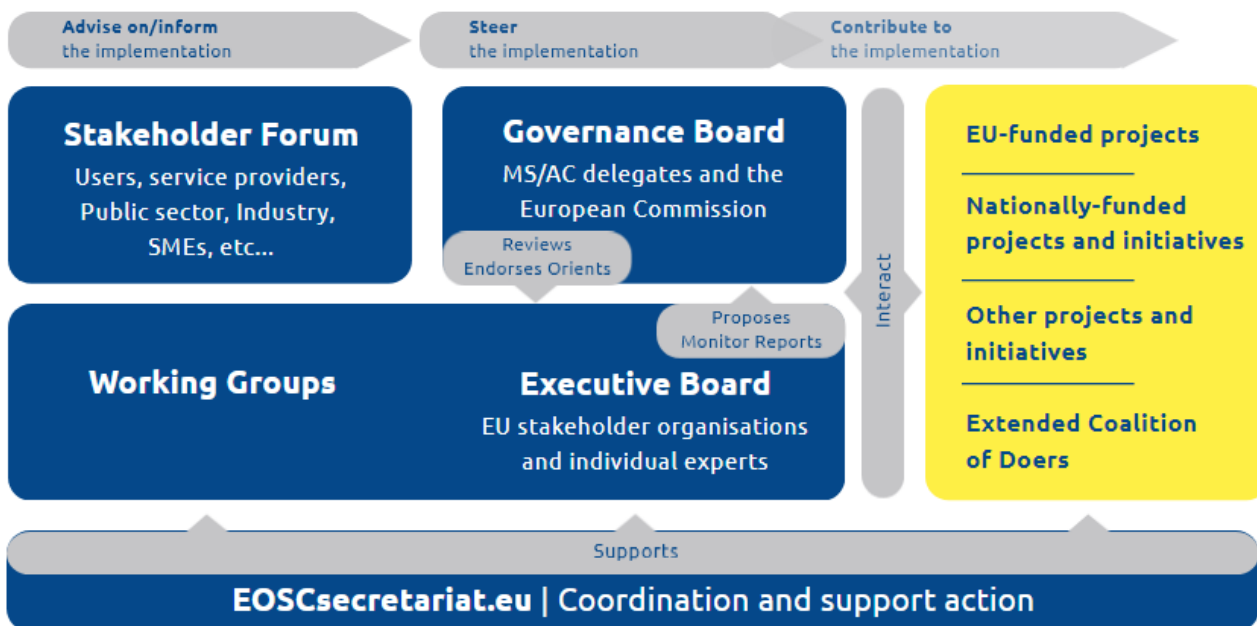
Advise on/inform
the implementation

Steer
the implementation

Contribute to
the implementation

Stakeholder Forum
Users, service providers, Public sector, Industry, SMEs, etc...

Governance Board
MS/AC delegates and the European Commission

Reviews
Endorses Orients

Interact

EU-funded projects

Nationally-funded projects and initiatives

Other projects and initiatives

Extended Coalition of Doers

Proposes
Monitor Reports

Working Groups

Executive Board
EU stakeholder organisations and individual experts

Supports

EOSCsecretariat.eu | Coordination and support action